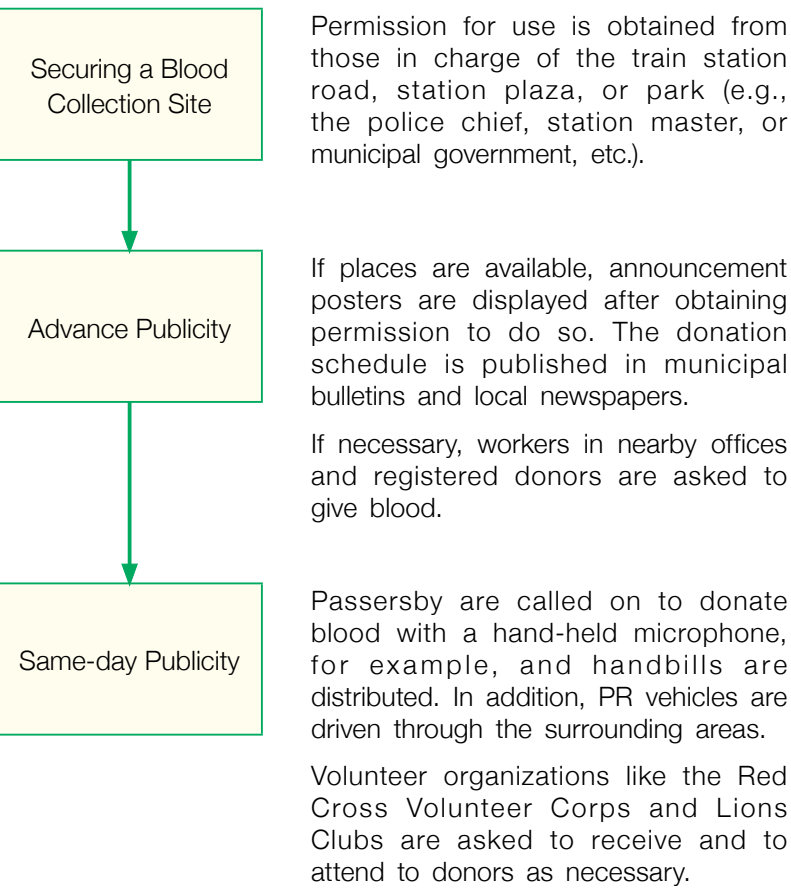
Securing a Blood Collection Site

Permission for use is obtained from those in charge of the train station road, station plaza, or park (e.g., the police chief, station master, or municipal government, etc.).

Advance Publicity

If places are available, announcement posters are displayed after obtaining permission to do so. The donation schedule is published in municipal bulletins and local newspapers.

If necessary, workers in nearby offices and registered donors are asked to give blood.

Same-day Publicity

Passersby are called on to donate blood with a hand-held microphone, for example, and handbills are distributed. In addition, PR vehicles are driven through the surrounding areas.

Volunteer organizations like the Red Cross Volunteer Corps and Lions Clubs are asked to receive and to attend to donors as necessary.